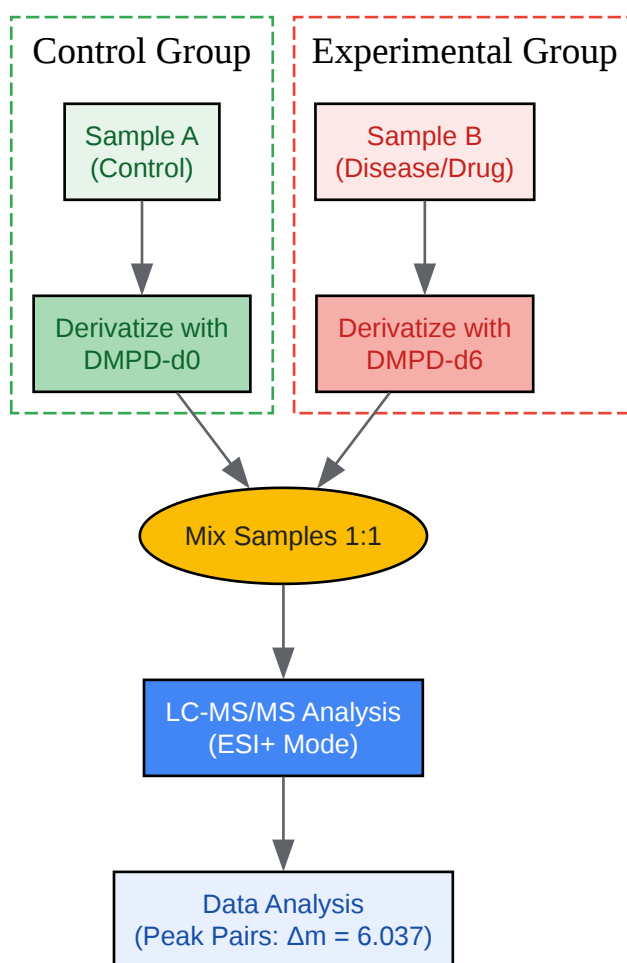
Control Group

Sample A
(Control)

Derivatize with
DMPD-d0

Experimental Group

Sample B
(Disease/Drug)

Derivatize with
DMPD-d6

Mix Samples 1:1

LC-MS/MS Analysis
(ESI+ Mode)

Data Analysis
(Peak Pairs: $\Delta m = 6.037$)